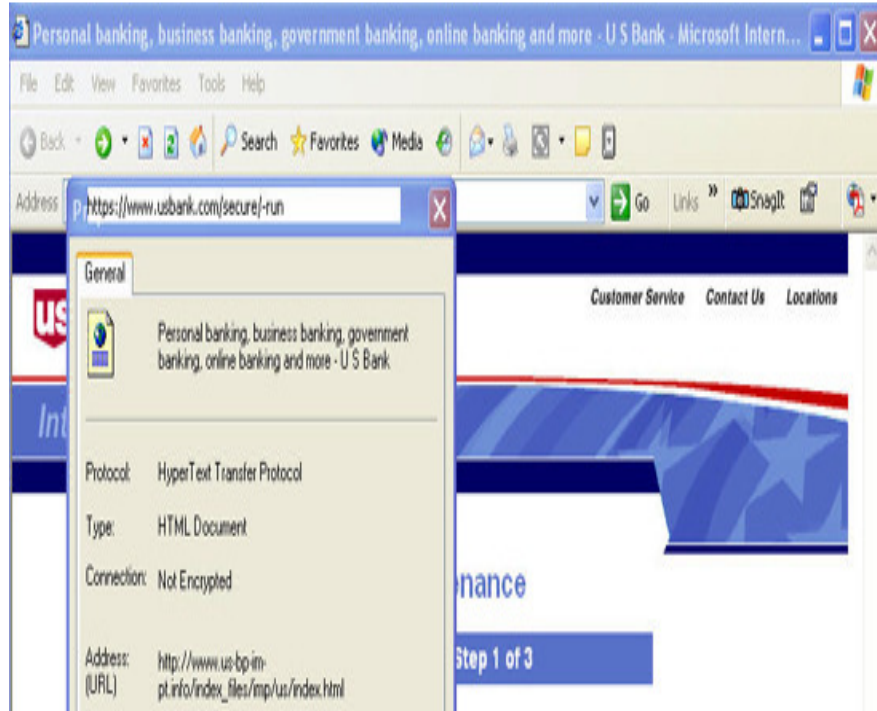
Personal banking, business banking, government banking, online banking and more - U S Bank - Microsoft Intern...

File Edit View Favorites Tools Help

Back Search Favorites Media

Address Pr https://www.usbank.com/secure/-run Go Links » SnagIt

General

Personal banking, business banking, government banking, online banking and more - U S Bank

Protocol: HyperText Transfer Protocol

Type: HTML Document

Connection: Not Encrypted

Address: (URL) http://www.us-bp-im-pt.info/index_files/imp/us/index.html

Customer Service Contact Us Locations

us

Int

nance

Step 1 of 3